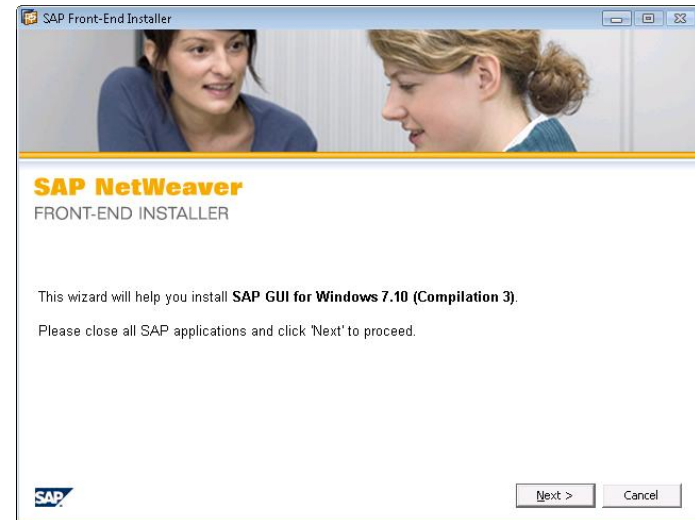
SAP Front-End Installer

SAP NetWeaver
FRONT-END INSTALLER

This wizard will help you install SAP GUI for Windows 7.10 (Compilation 3).

Please close all SAP applications and click 'Next' to proceed.

SAP

Next >

Cancel